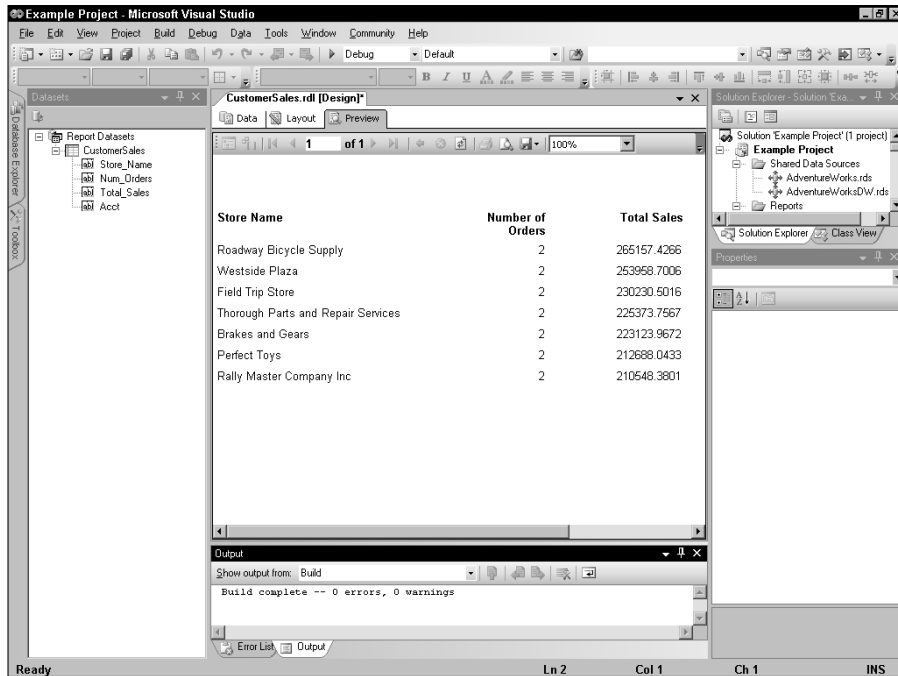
Example Project - Microsoft Visual Studio

File Edit View Project Build Debug Data Tools Window Community Help

Debug Default

Datasets

Report Datasets
CustomerSales
Store_Name
Num_Orders
Total_Sales
Acct

Database Explorer Toolbox

CustomerSales.rdl [Design]*

Data Layout Preview

1 of 1 100%

| Store Name | Number of Orders | Total Sales |
|---|---|---|
| Roadway Bicycle Supply | 2 | 265157.4266 |
| Westside Plaza | 2 | 253958.7006 |
| Field Trip Store | 2 | 230230.5016 |
| Thorough Parts and Repair Services | 2 | 225373.7567 |
| Brakes and Gears | 2 | 223123.9672 |
| Perfect Toys | 2 | 212688.0433 |
| Rally Master Company Inc | 2 | 210548.3801 |

Output

Show output from: Build

Build complete -- 0 errors, 0 warnings

Error List Output

Solution Explorer - Solution 'Exa...

Solution 'Example Project' (1 project)
Example Project
Shared Data Sources
AdventureWorks.rds
AdventureWorksDW.rds
Reports

Solution Explorer Class View

Properties

Ready Ln 2 Col 1 Ch 1 INS